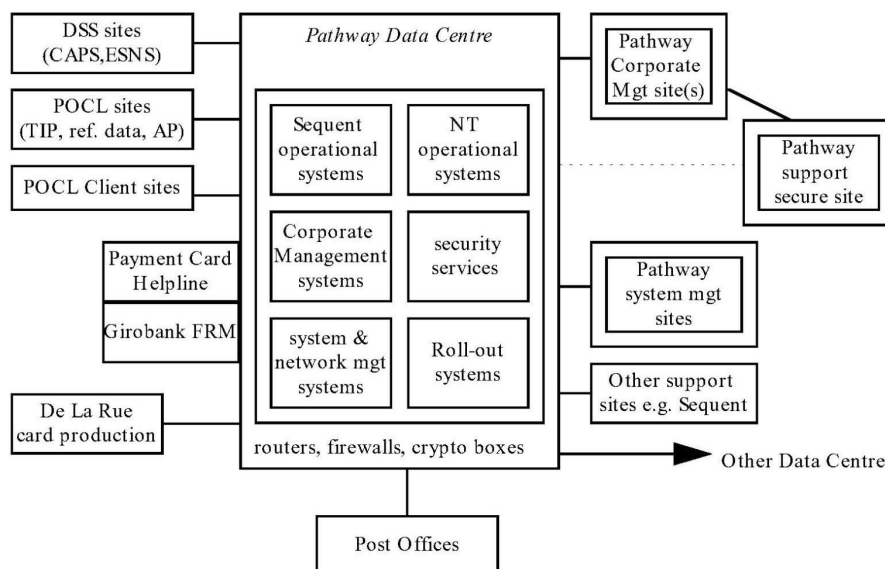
DSS sites (CAPS,ESNS)

POCL sites (TIP, ref. data, AP)

POCL Client sites

Payment Card Helpline

Girobank FRM

De La Rue card production

Pathway Data Centre

Sequent operational systems

NT operational systems

Corporate Management systems

security services

system & network mgt systems

Roll-out systems

routers, firewalls, crypto boxes

Pathway Corporate Mgt site(s)

Pathway support secure site

Pathway system mgt sites

Other support sites e.g. Sequent

Other Data Centre

Post Offices